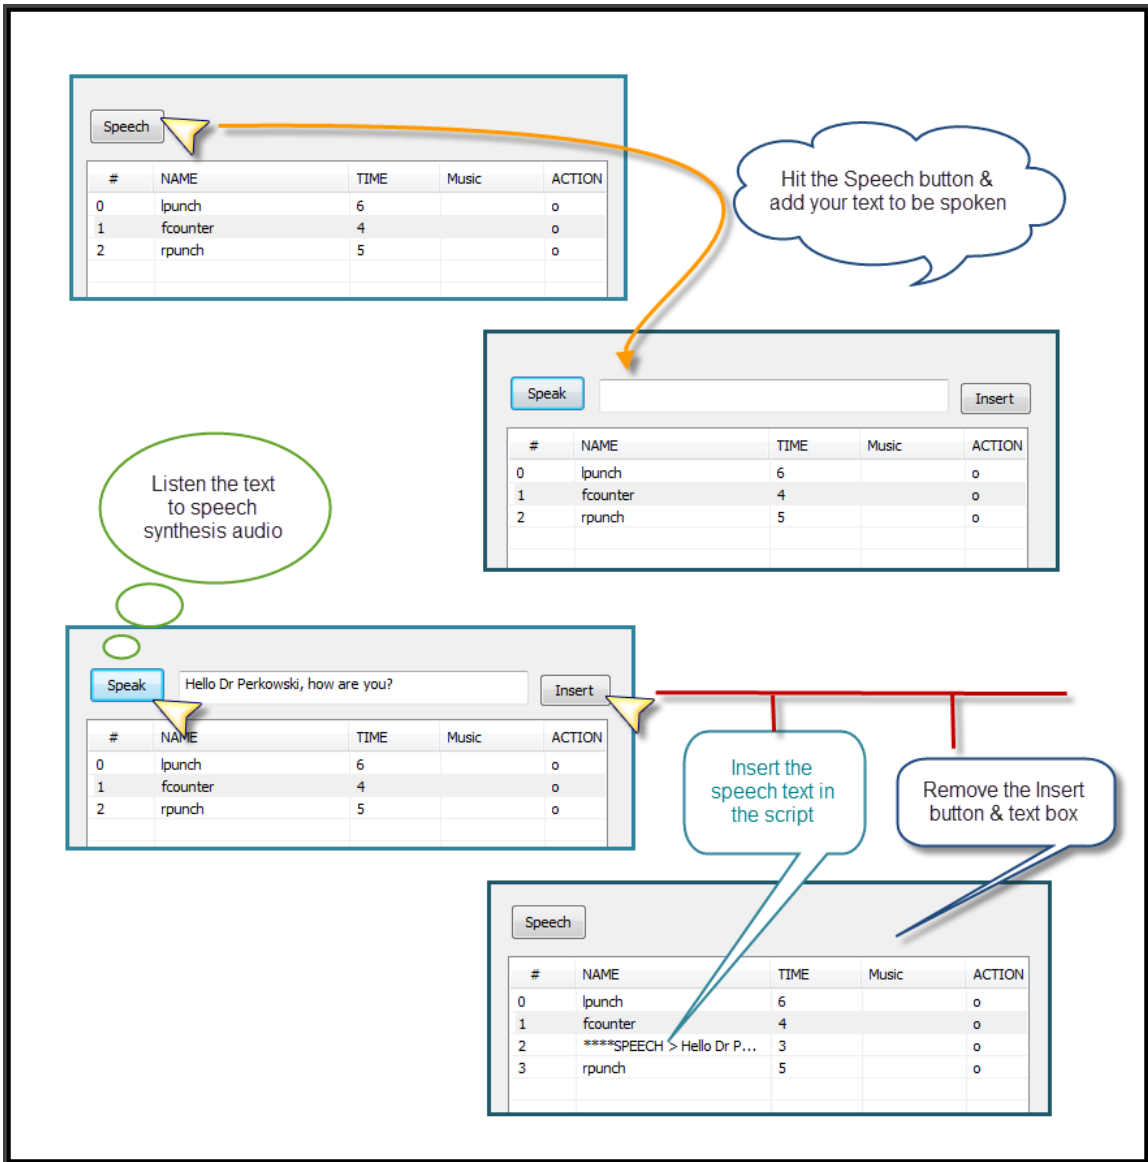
Speech

| # | NAME | TIME | Music | ACTION |
|---|---|---|---|---|
| 0 | lpunch | 6 | | o |
| 1 | fcounter | 4 | | o |
| 2 | rpunch | 5 | | o |

Hit the Speech button & add your text to be spoken

Speak

Insert

| # | NAME | TIME | Music | ACTION |
|---|---|---|---|---|
| 0 | lpunch | 6 | | o |
| 1 | fcounter | 4 | | o |
| 2 | rpunch | 5 | | o |

Listen the text to speech synthesis audio

Speak

Hello Dr Perkowski, how are you?

Insert

| # | NAME | TIME | Music | ACTION |
|---|---|---|---|---|
| 0 | lpunch | 6 | | o |
| 1 | fcounter | 4 | | o |
| 2 | rpunch | 5 | | o |

Insert the speech text in the script

Remove the Insert button & text box

Speech

| # | NAME | TIME | Music | ACTION |
|---|---|---|---|---|
| 0 | lpunch | 6 | | o |
| 1 | fcounter | 4 | | o |
| 2 | ****SPEECH > Hello Dr P... | 3 | | o |
| 3 | rpunch | 5 | | o |